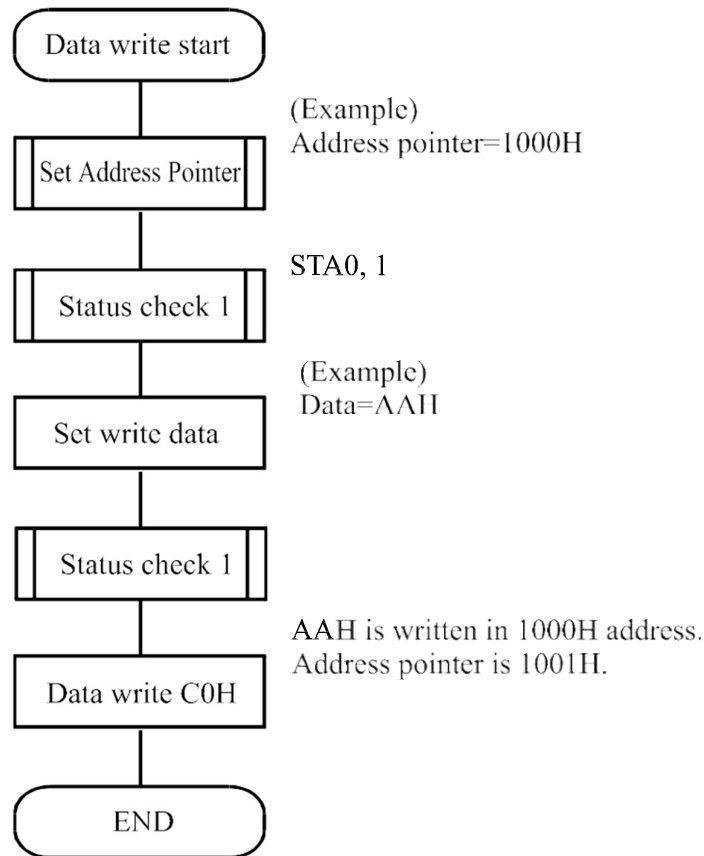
Data write start

(Example)
Address pointer=1000H

Set Address Pointer

STA0, 1

Status check 1

(Example)
Data=AAH

Set write data

Status check 1

AAH is written in 1000H address.
Address pointer is 1001H.

Data write C0H

END